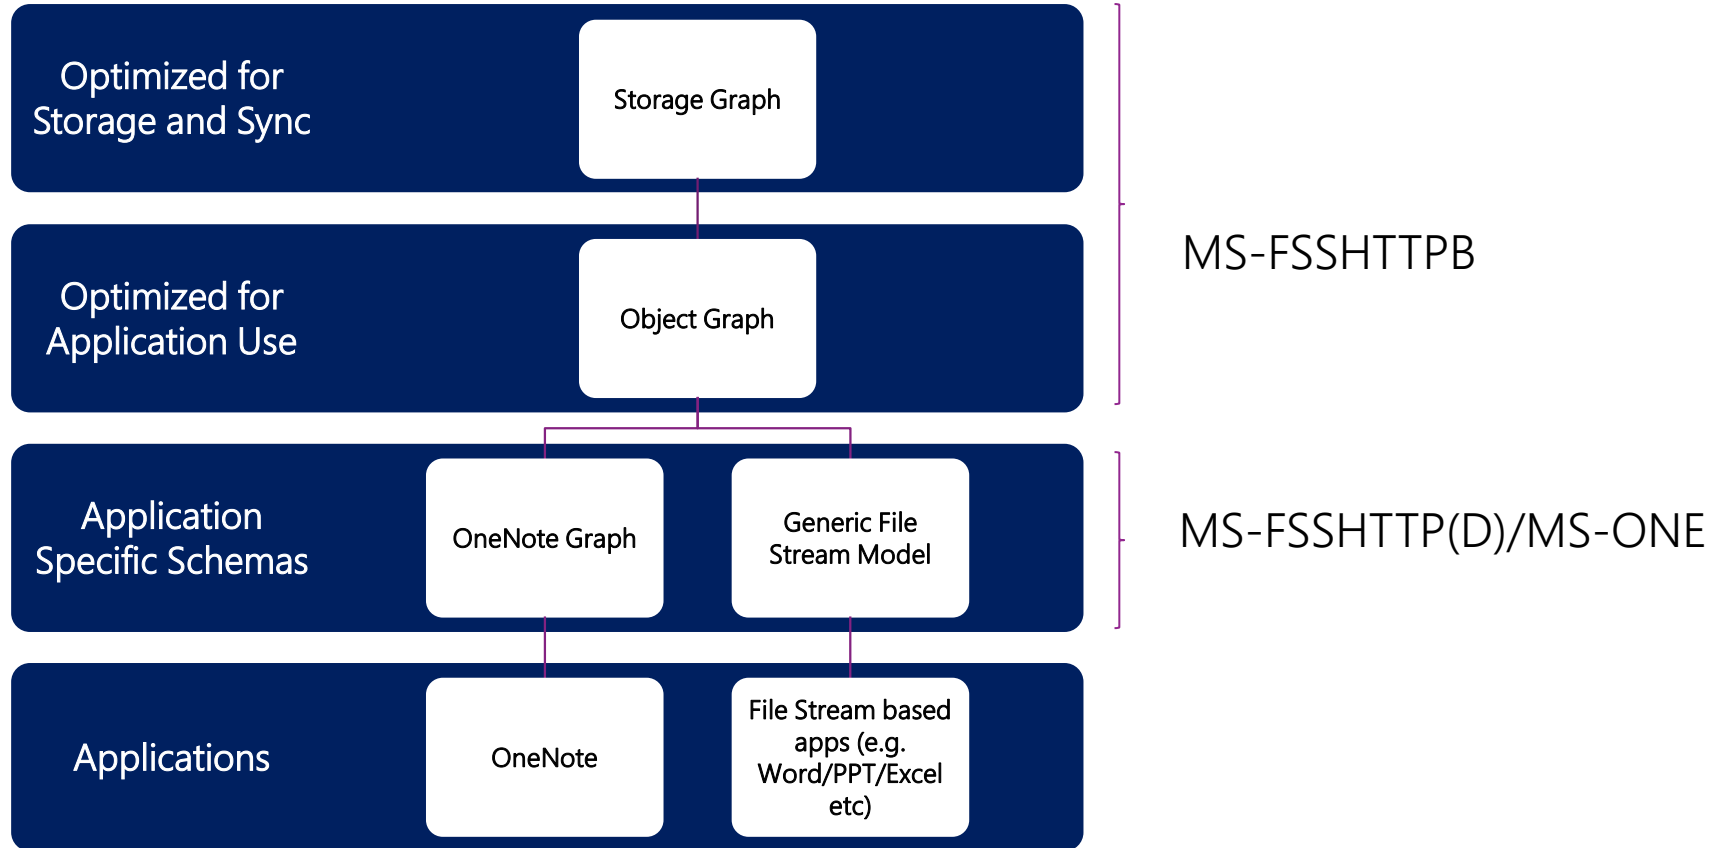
Optimized for Storage and Sync

Storage Graph

Optimized for Application Use

Object Graph

MS-FSSHTTPB

Application Specific Schemas

OneNote Graph

Generic File Stream Model

MS-FSSHTTP(D)/MS-ONE

Applications

OneNote

File Stream based apps (e.g. Word/PPT/Excel etc)